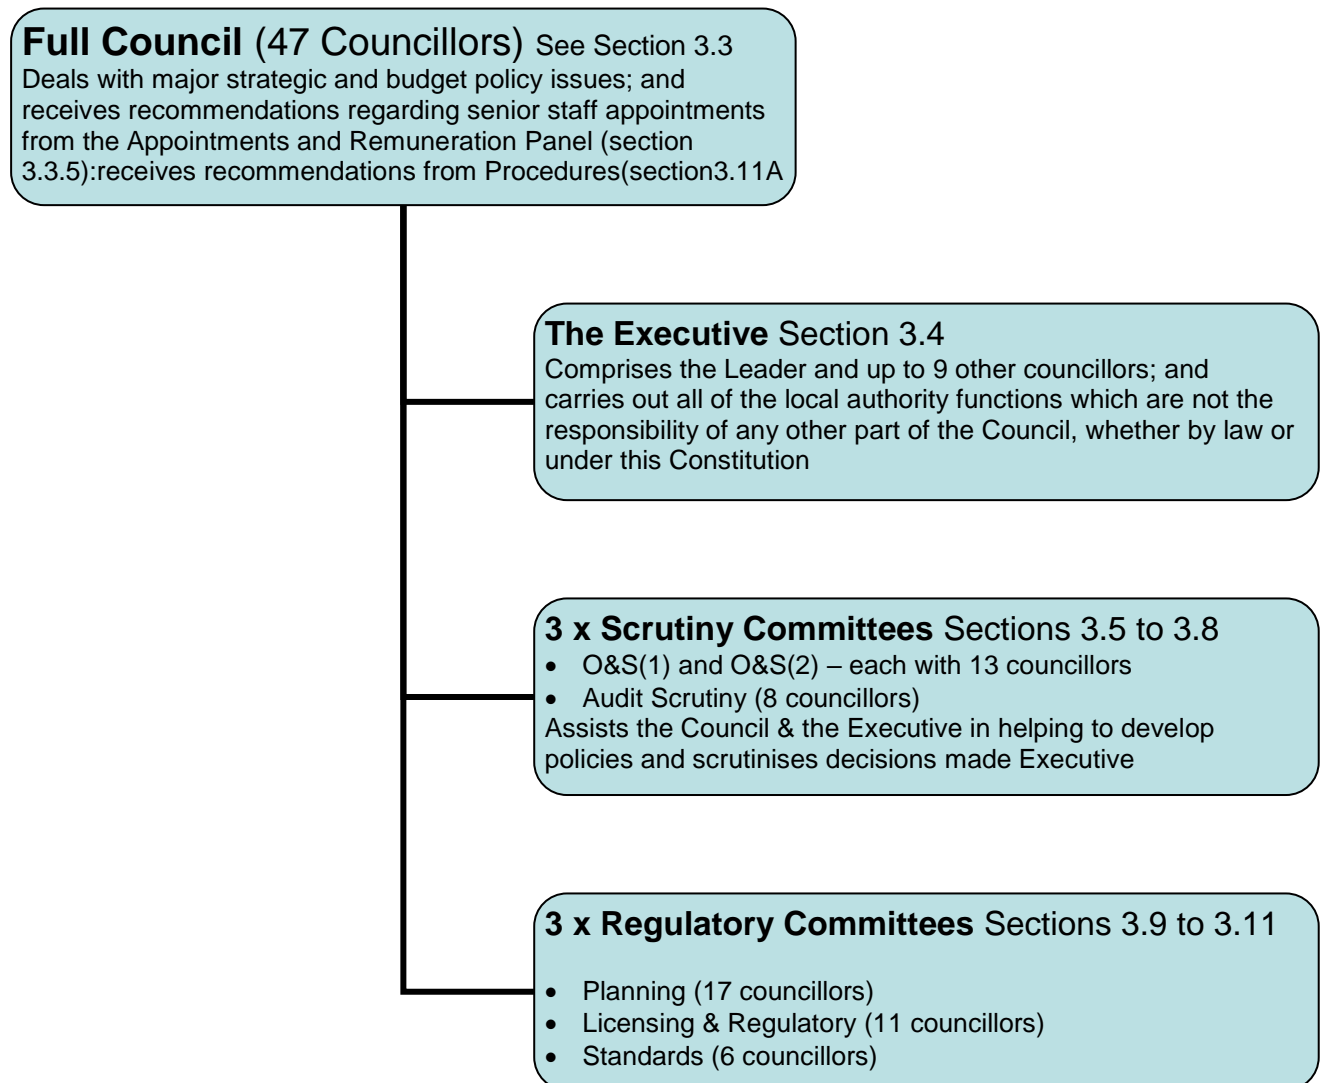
**Full Council** (47 Councillors) See Section 3.3
Deals with major strategic and budget policy issues; and receives recommendations regarding senior staff appointments from the Appointments and Remuneration Panel (section 3.3.5):receives recommendations from Procedures(section3.11A

**The Executive** Section 3.4
Comprises the Leader and up to 9 other councillors; and carries out all of the local authority functions which are not the responsibility of any other part of the Council, whether by law or under this Constitution

**3 x Scrutiny Committees** Sections 3.5 to 3.8
- O&S(1) and O&S(2) – each with 13 councillors
- Audit Scrutiny (8 councillors)

Assists the Council & the Executive in helping to develop policies and scrutinises decisions made Executive

**3 x Regulatory Committees** Sections 3.9 to 3.11
- Planning (17 councillors)
- Licensing & Regulatory (11 councillors)
- Standards (6 councillors)